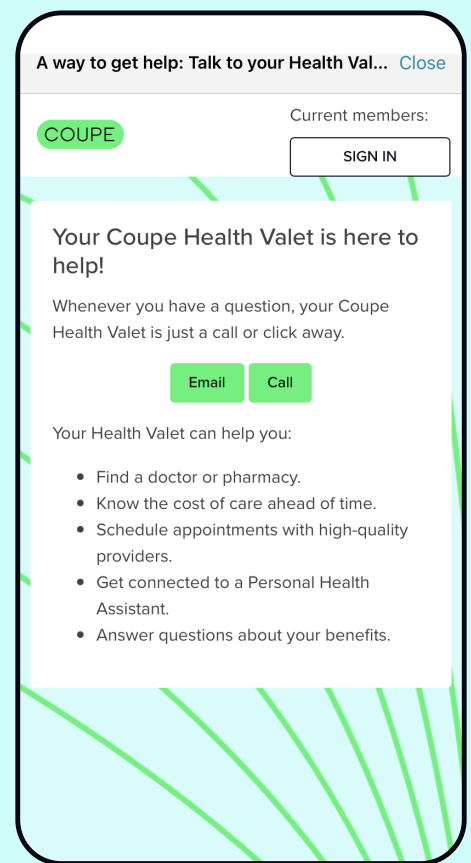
A way to get help: Talk to your Health Val... Close

COUPE

Current members:

SIGN IN

Your Coupe Health Valet is here to help!

Whenever you have a question, your Coupe Health Valet is just a call or click away.

Email Call

Your Health Valet can help you:

- Find a doctor or pharmacy.
- Know the cost of care ahead of time.
- Schedule appointments with high-quality providers.
- Get connected to a Personal Health Assistant.
- Answer questions about your benefits.